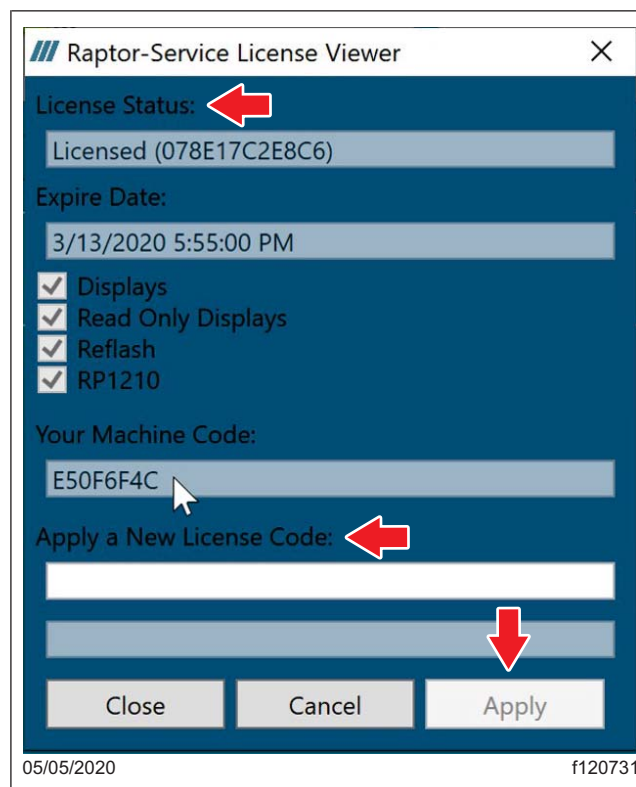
Raptor-Service License Viewer

License Status:

Licensed (078E17C2E8C6)

Expire Date:

3/13/2020 5:55:00 PM

Displays
Read Only Displays
Reflash
RP1210

Your Machine Code:

E50F6F4C

Apply a New License Code:

Close
Cancel
Apply

05/05/2020
f120731